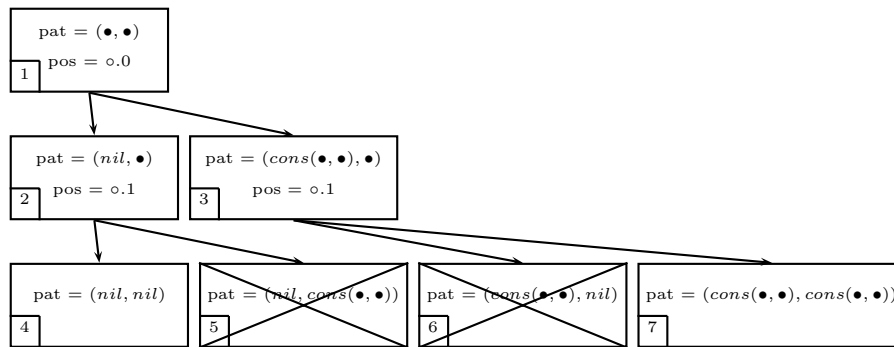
pat = $(\bullet, \bullet)$
pos = $\circ.0$
1

pat = $(nil, \bullet)$
pos = $\circ.1$
2

pat = $(cons(\bullet, \bullet), \bullet)$
pos = $\circ.1$
3

pat = $(nil, nil)$
4

pat = $(nil, cons(\bullet, \bullet))$
5

pat = $(cons(\bullet, \bullet), nil)$
6

pat = $(cons(\bullet, \bullet), cons(\bullet, \bullet))$
7